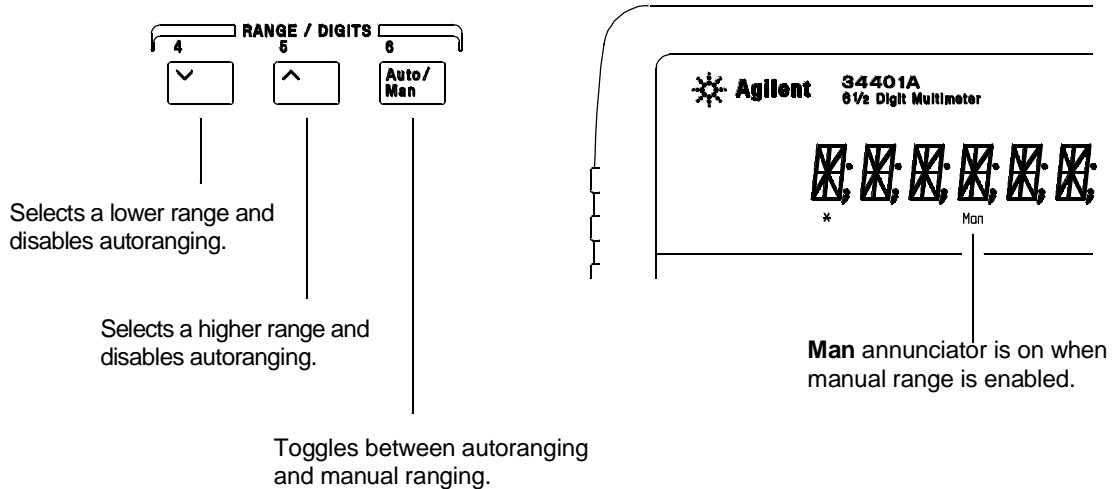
RANGE / DIGITS

4

5

6

Auto/
Man

Agilent

34401A
6½ Digit Multimeter

*

Man

Selects a lower range and disables autoranging.

Selects a higher range and disables autoranging.

Toggles between autoranging and manual ranging.

**Man** annunciator is on when manual range is enabled.